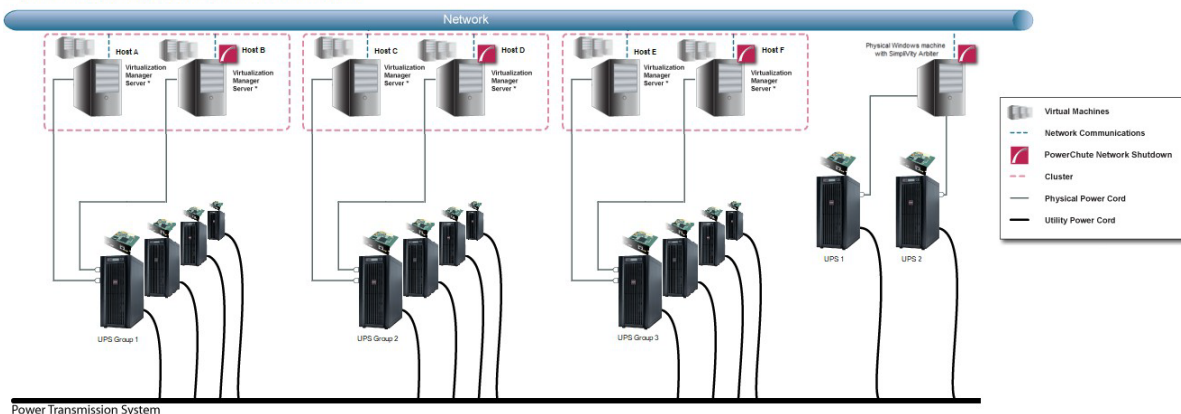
Network

Host A
Virtualization Manager Server *

Host B
Virtualization Manager Server *

Host C
Virtualization Manager Server *

Host D
Virtualization Manager Server *

Host E
Virtualization Manager Server *

Host F
Virtualization Manager Server *

Physical Windows machine with SimpliVity Arbiter

Virtual Machines
Network Communications
PowerChute Network Shutdown
Cluster
Physical Power Cord
Utility Power Cord

UPS Group 1

UPS Group 2

UPS Group 3

UPS 1

UPS 2

Power Transmission System